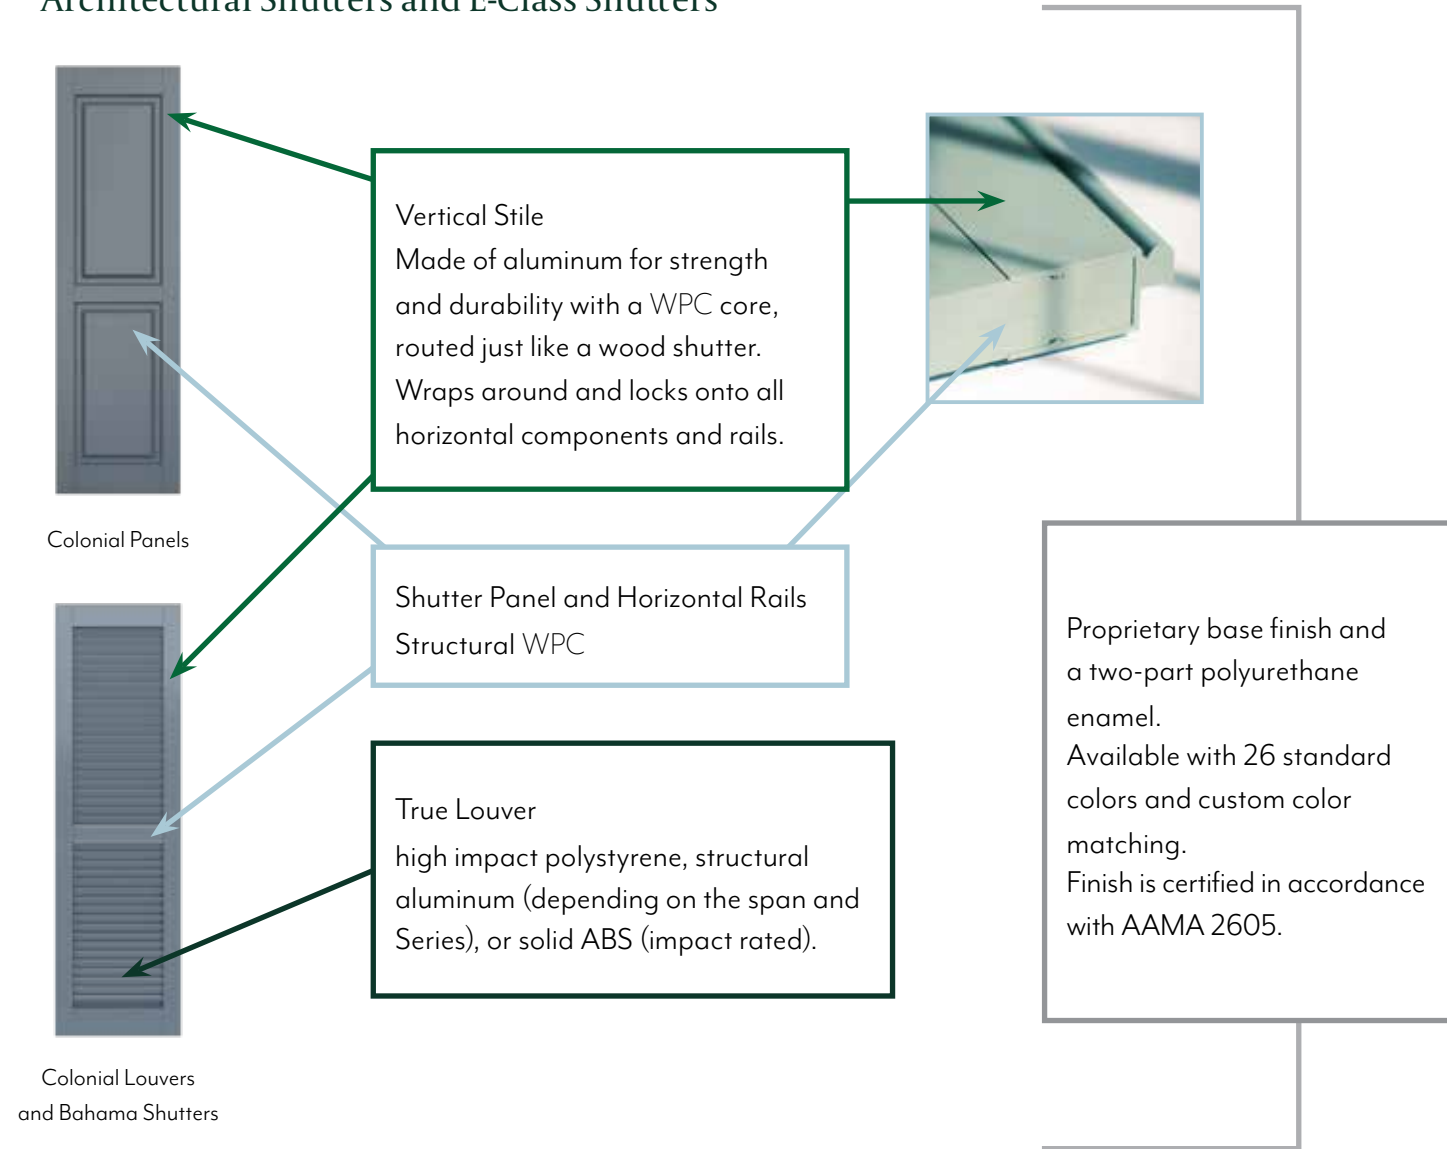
Architectural Shutters and E-Class Shutters

Vertical Stile
Made of aluminum for strength and durability with a WPC core, routed just like a wood shutter. Wraps around and locks onto all horizontal components and rails.

Colonial Panels

Shutter Panel and Horizontal Rails
Structural WPC

True Louver
high impact polystyrene, structural aluminum (depending on the span and Series), or solid ABS (impact rated).

Colonial Louvers and Bahama Shutters

Proprietary base finish and a two-part polyurethane enamel.
Available with 26 standard colors and custom color matching.
Finish is certified in accordance with AAMA 2605.